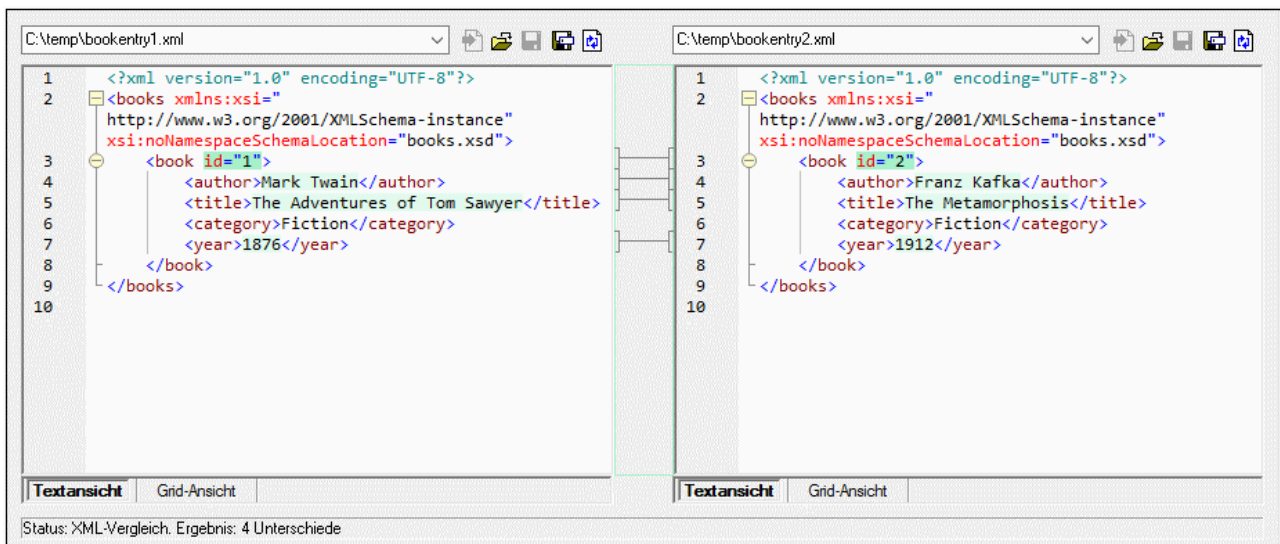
C:\temp\bookentry1.xml

1 <?xml version="1.0" encoding="UTF-8"?>
2 <books xmlns:xsi="http://www.w3.org/2001/XMLSchema-instance" xsi:noNamespaceSchemaLocation="books.xsd">
3 <book id="1">
4 <author>Mark Twain</author>
5 <title>The Adventures of Tom Sawyer</title>
6 <category>Fiction</category>
7 <year>1876</year>
8 </book>
9 </books>
10

Textansicht | Grid-Ansicht

C:\temp\bookentry2.xml

1 <?xml version="1.0" encoding="UTF-8"?>
2 <books xmlns:xsi="http://www.w3.org/2001/XMLSchema-instance" xsi:noNamespaceSchemaLocation="books.xsd">
3 <book id="2">
4 <author>Franz Kafka</author>
5 <title>The Metamorphosis</title>
6 <category>Fiction</category>
7 <year>1912</year>
8 </book>
9 </books>
10

Textansicht | Grid-Ansicht

Status: XML-Vergleich. Ergebnis: 4 Unterschiede